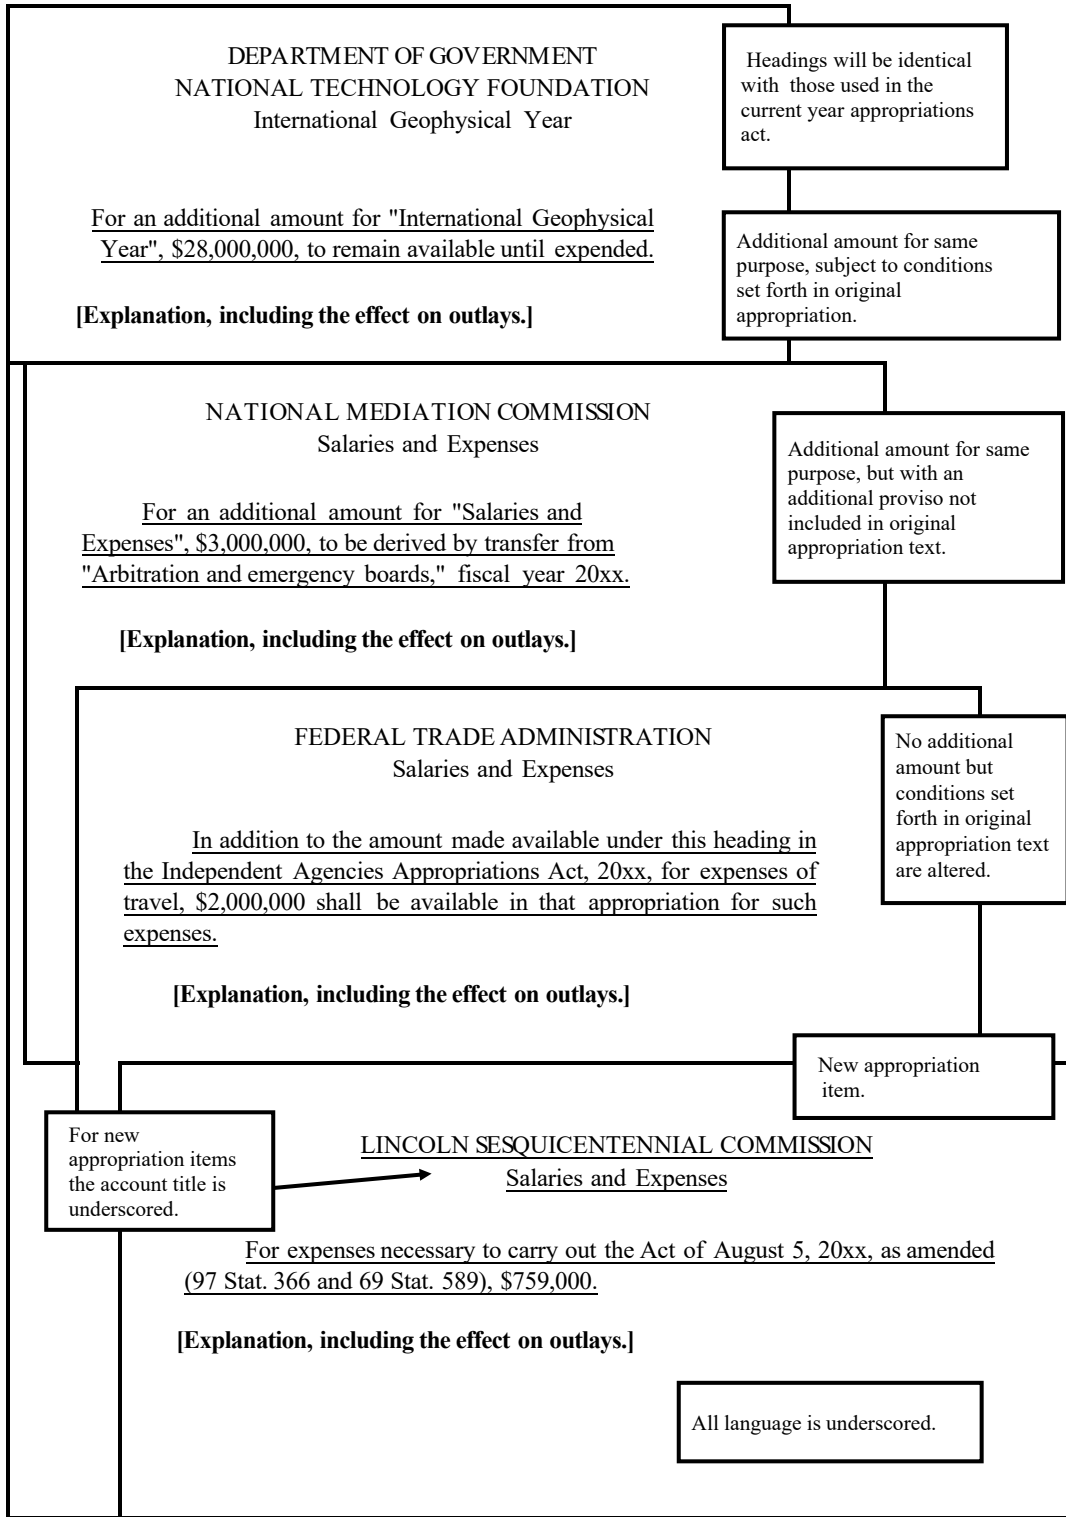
DEPARTMENT OF GOVERNMENT
NATIONAL TECHNOLOGY FOUNDATION
International Geophysical Year

Headings will be identical with those used in the current year appropriations act.

For an additional amount for "International Geophysical Year", \$28,000,000, to remain available until expended.

Additional amount for same purpose, subject to conditions set forth in original appropriation.

[Explanation, including the effect on outlays.]

NATIONAL MEDIATION COMMISSION
Salaries and Expenses

Additional amount for same purpose, but with an additional proviso not included in original appropriation text.

For an additional amount for "Salaries and Expenses", \$3,000,000, to be derived by transfer from "Arbitration and emergency boards," fiscal year 20xx.

[Explanation, including the effect on outlays.]

FEDERAL TRADE ADMINISTRATION
Salaries and Expenses

No additional amount but conditions set forth in original appropriation text are altered.

In addition to the amount made available under this heading in the Independent Agencies Appropriations Act, 20xx, for expenses of travel, \$2,000,000 shall be available in that appropriation for such expenses.

[Explanation, including the effect on outlays.]

New appropriation item.

For new appropriation items the account title is underscored.

LINCOLN SESQUICENTENNIAL COMMISSION
Salaries and Expenses

For expenses necessary to carry out the Act of August 5, 20xx, as amended (97 Stat. 366 and 69 Stat. 589), \$759,000.

[Explanation, including the effect on outlays.]

All language is underscored.